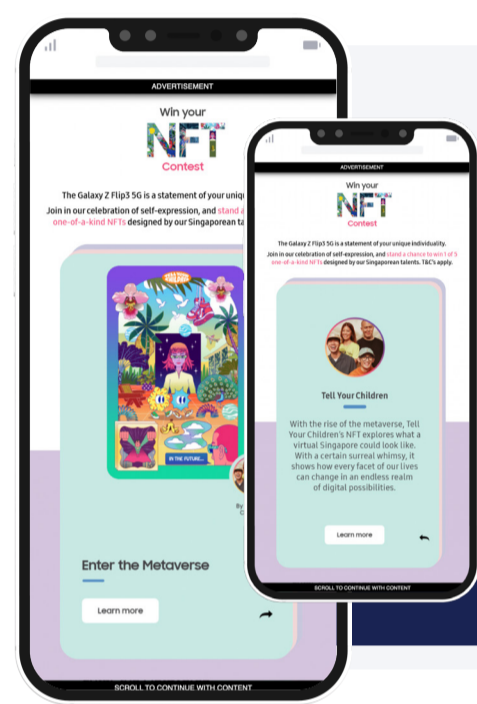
ADVERTISEMENT

Win your

NFT

Contest

The Galaxy Z Flip3 5G is a statement of your uniqu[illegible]

Join in our celebration of self-expression, and stand a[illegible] one-of-a-kind NFTs designed by our Singaporean ta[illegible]

IN THE FUTURE...

By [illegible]

Enter the Metaverse

Learn more

SCROLL TO CONTINUE WITH CONTENT

ADVERTISEMENT

Win your

NFT

Contest

The Galaxy Z Flip3 5G is a statement of your unique individuality.

Join in our celebration of self-expression, and stand a chance to win 1 of 5 one-of-a-kind NFTs designed by our Singaporean talents. T&C's apply.

Tell Your Children

With the rise of the metaverse, Tell Your Children's NFT explores what a virtual Singapore could look like. With a certain surreal whimsy, it shows how every facet of our lives can change in an endless realm of digital possibilities.

Learn more

SCROLL TO CONTINUE WITH CONTENT